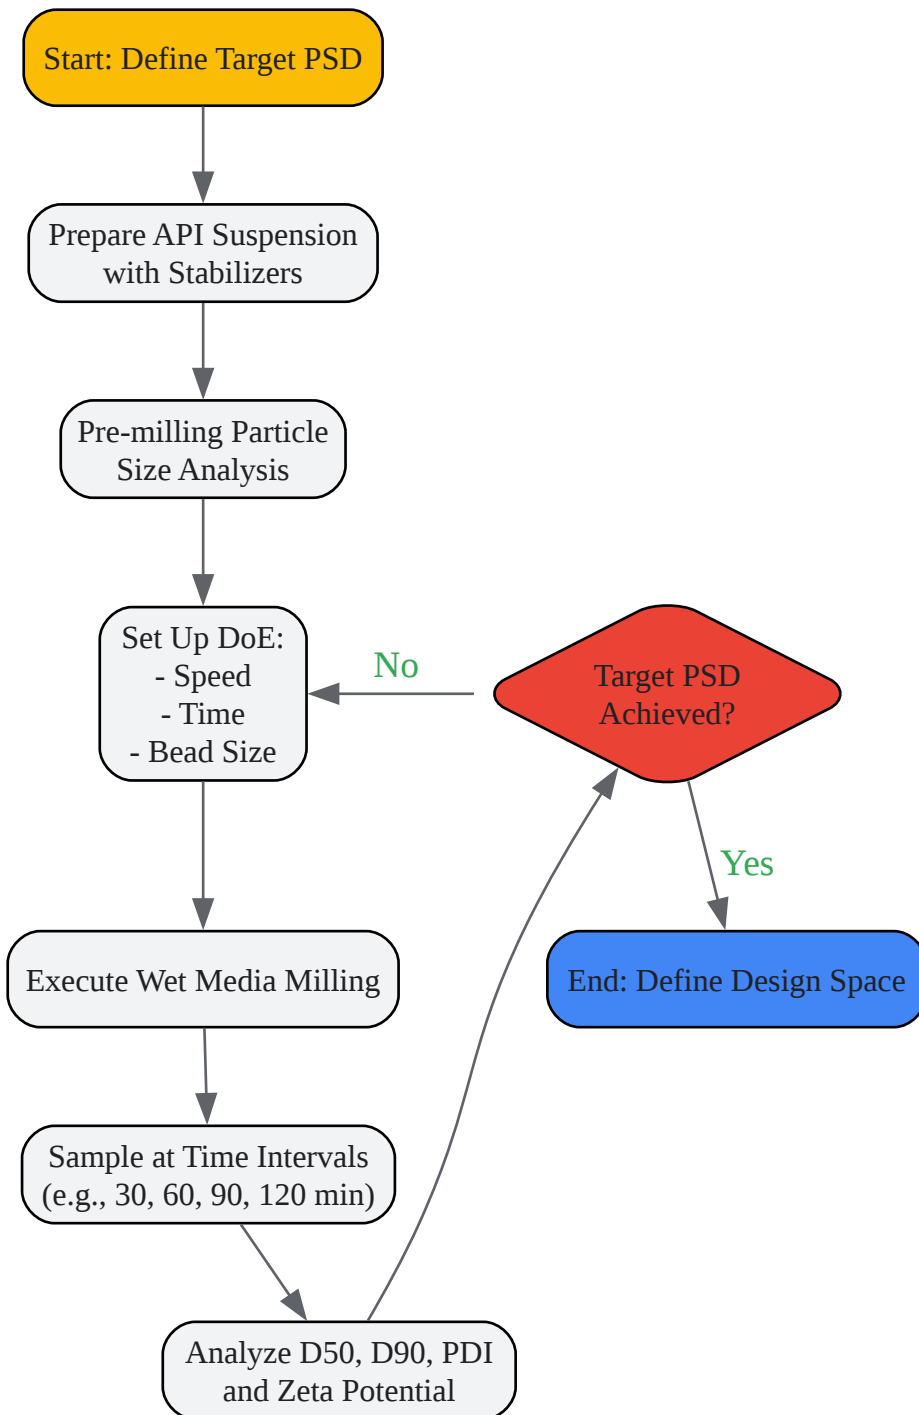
Start: Define Target PSD

Prepare API Suspension with Stabilizers

Pre-milling Particle Size Analysis

Set Up DoE:
- Speed
- Time
- Bead Size

No

Target PSD Achieved?

Yes

Execute Wet Media Milling

End: Define Design Space

Sample at Time Intervals (e.g., 30, 60, 90, 120 min)

Analyze D50, D90, PDI and Zeta Potential